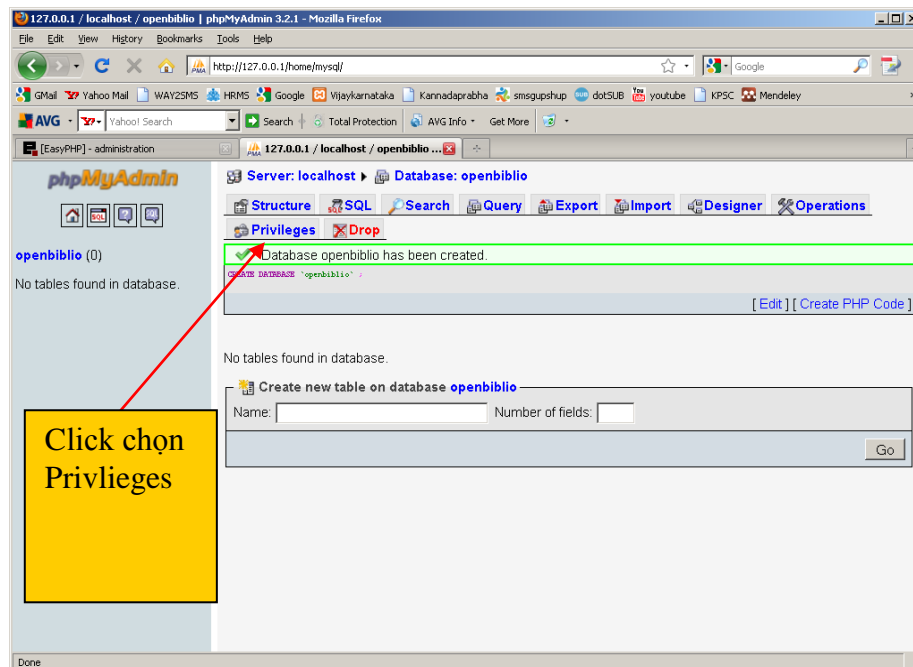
127.0.0.1 / localhost / openbiblio | phpMyAdmin 3.2.1 - Mozilla Firefox

File Edit View History Bookmarks Tools Help

http://127.0.0.1/home/mysql/

Google

GMail Yahoo Mail WAY2SMS HRMS Google Vijaykarnataka Kannadaprabha smsgupshup dotSUB youtube KPSC Mendeley

AVG Yahoo! Search Search Total Protection AVG Info Get More

[EasyPHP] - administration

127.0.0.1 / localhost / openbiblio ...

phpMyAdmin

openbiblio (0)

No tables found in database.

Server: localhost ▸ Database: openbiblio

Structure SQL Search Query Export Import Designer Operations

Privileges Drop

Database openbiblio has been created.

CREATE DATABASE `openbiblio` ;

[ Edit ] [ Create PHP Code ]

No tables found in database.

Create new table on database openbiblio

Name: Number of fields:

Go

Click chọn Privlieges

Done